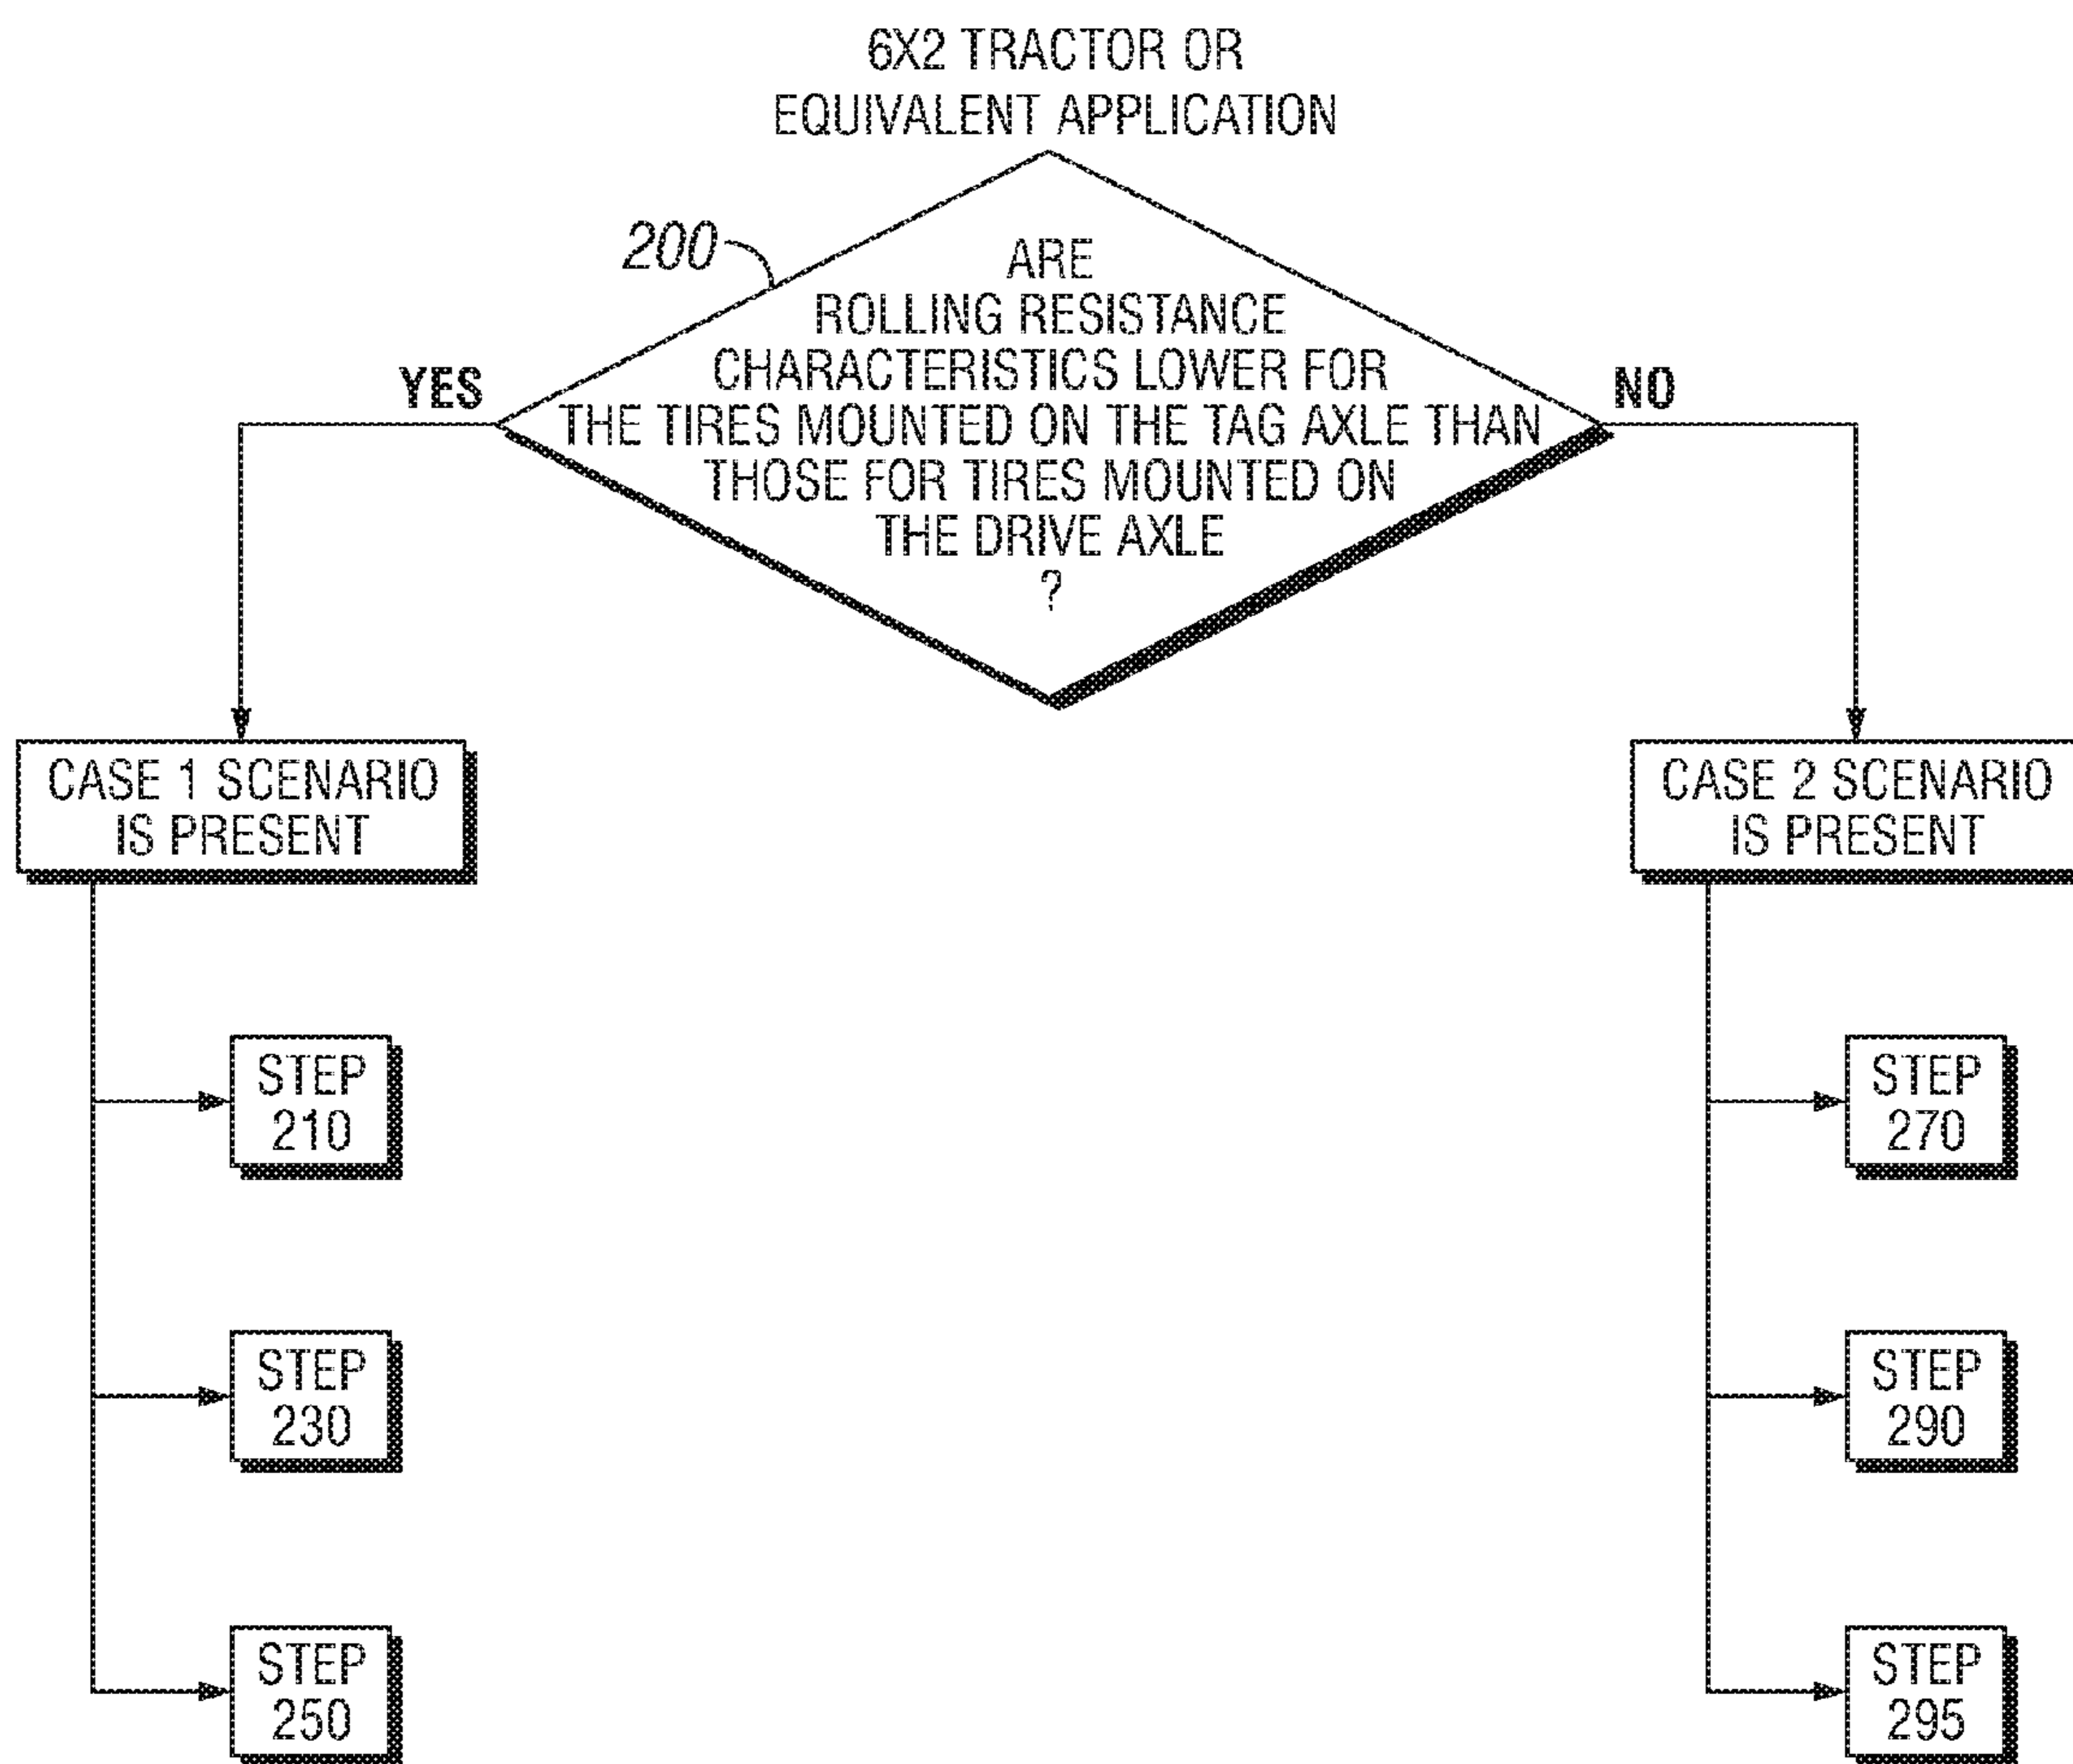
6X2 TRACTOR OR
EQUIVALENT APPLICATION

200

ARE
ROLLING RESISTANCE
CHARACTERISTICS LOWER FOR
THE TIRES MOUNTED ON THE TAG AXLE THAN
THOSE FOR TIRES MOUNTED ON
THE DRIVE AXLE
?

YES

NO

CASE 1 SCENARIO
IS PRESENT

CASE 2 SCENARIO
IS PRESENT

STEP
210

STEP
230

STEP
250

STEP
270

STEP
290

STEP
295